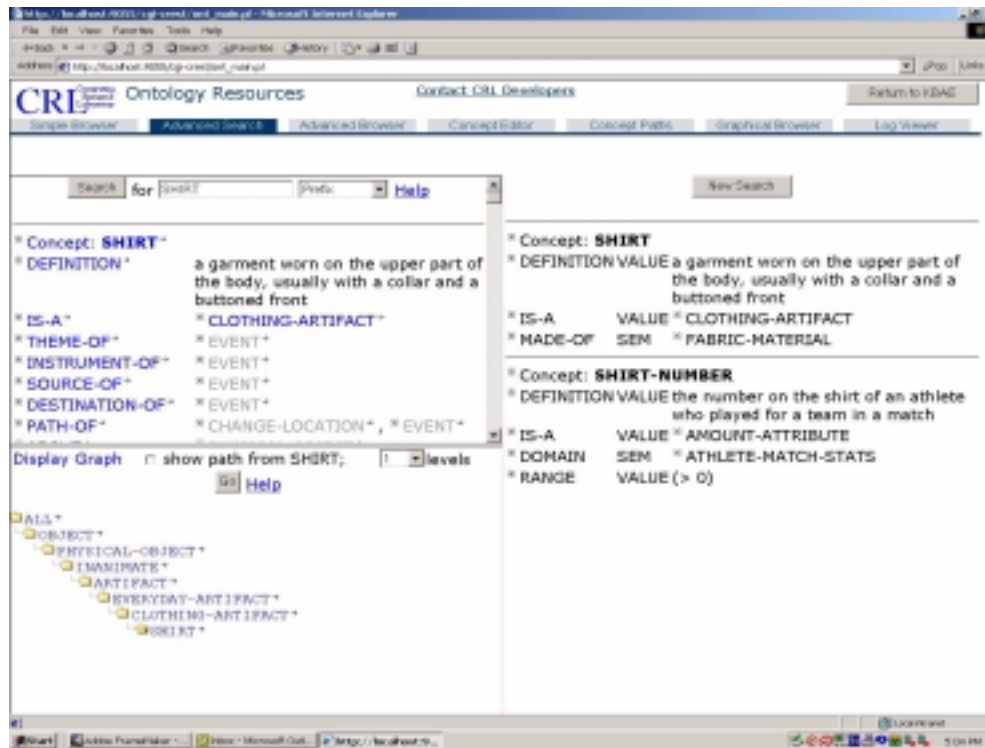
http://localhost:8080/cgi-crest/ont_main.pl - Microsoft Internet Explorer
File Edit View Favorites Tools Help
Address http://localhost:8080/cgi-crest/ont_main.pl
Go Links

CRL Ontology Resources
Contact CRL Developers
Return to KBAE

Simple Browser | Advanced Search | Advanced Browser | Concept Editor | Concept Paths | Graphical Browser | Log Viewer

Search for SHIRT Prefix Help

New Search

Concept: SHIRT
DEFINITION a garment worn on the upper part of the body, usually with a collar and a buttoned front
IS-A CLOTHING-ARTIFACT
THEME-OF EVENT
INSTRUMENT-OF EVENT
SOURCE-OF EVENT
DESTINATION-OF EVENT
PATH-OF CHANGE-LOCATION, EVENT

Display Graph show path from SHIRT; 1 levels
Go Help

ALL
OBJECT
PHYSICAL-OBJECT
INANIMATE
ARTIFACT
EVERYDAY-ARTIFACT
CLOTHING-ARTIFACT
SHIRT

Concept: SHIRT
DEFINITION VALUE a garment worn on the upper part of the body, usually with a collar and a buttoned front
IS-A VALUE CLOTHING-ARTIFACT
MADE-OF SEM FABRIC-MATERIAL

Concept: SHIRT-NUMBER
DEFINITION VALUE the number on the shirt of an athlete who played for a team in a match
IS-A VALUE AMOUNT-ATTRIBUTE
DOMAIN SEM ATHLETE-MATCH-STATS
RANGE VALUE (> 0)

Local intranet
Start | Adobe FrameMaker - ... | Inbox - Microsoft Out... | http://localhost:8... | 5:04 PM